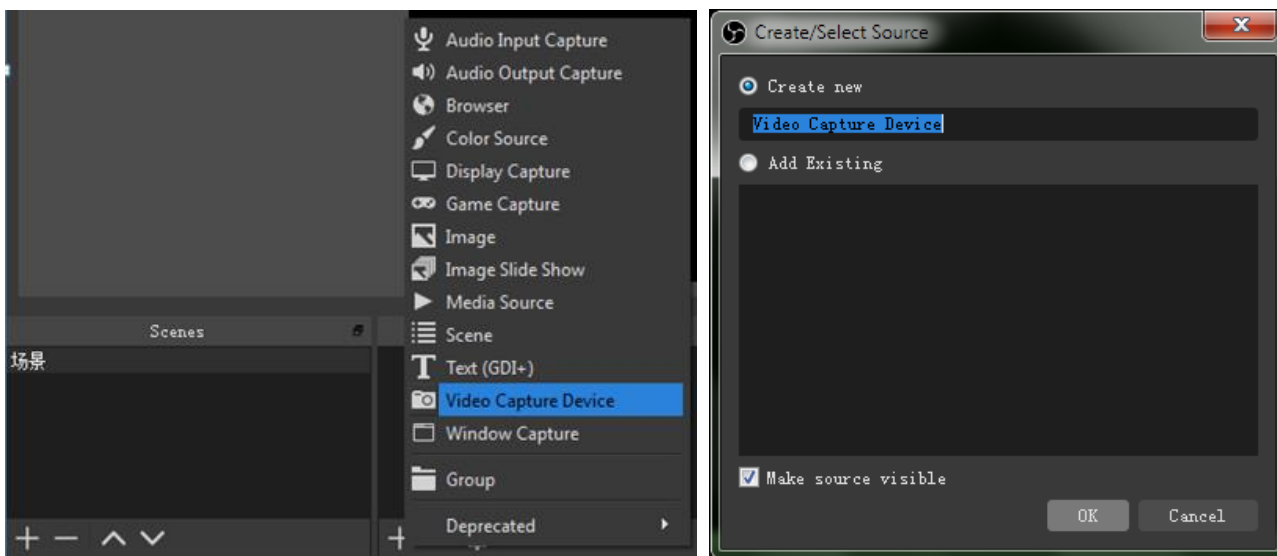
Audio Input Capture
Audio Output Capture
Browser
Color Source
Display Capture
Game Capture
Image
Image Slide Show
Media Source
Scene
Text (GDI+)
Video Capture Device
Window Capture
Group
Deprecated

Scenes
场景
+ − ∧ ∨
+

Create/Select Source
X
Create new
Video Capture Device
Add Existing
Make source visible
OK
Cancel